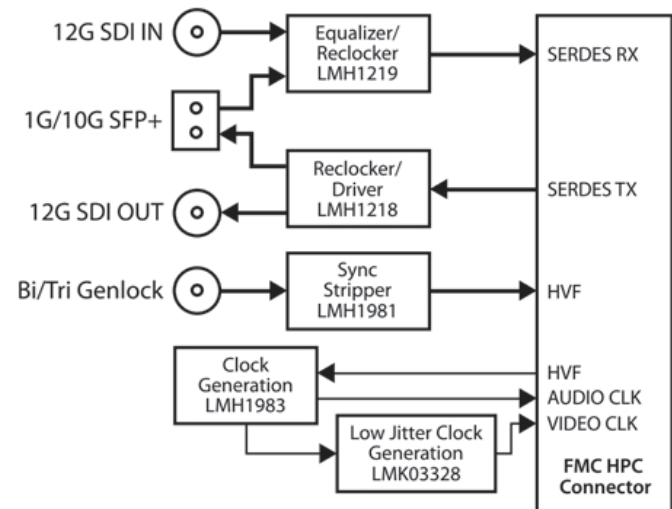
12G SDI IN

Equalizer/ Reclocker LMH1219

SERDES RX

1G/10G SFP+

Reclocker/ Driver LMH1218

SERDES TX

12G SDI OUT

Bi/Tri Genlock

Sync Stripper LMH1981

HVF

Clock Generation LMH1983

HVF

AUDIO CLK

VIDEO CLK

Low Jitter Clock Generation LMK03328

FMC HPC Connector